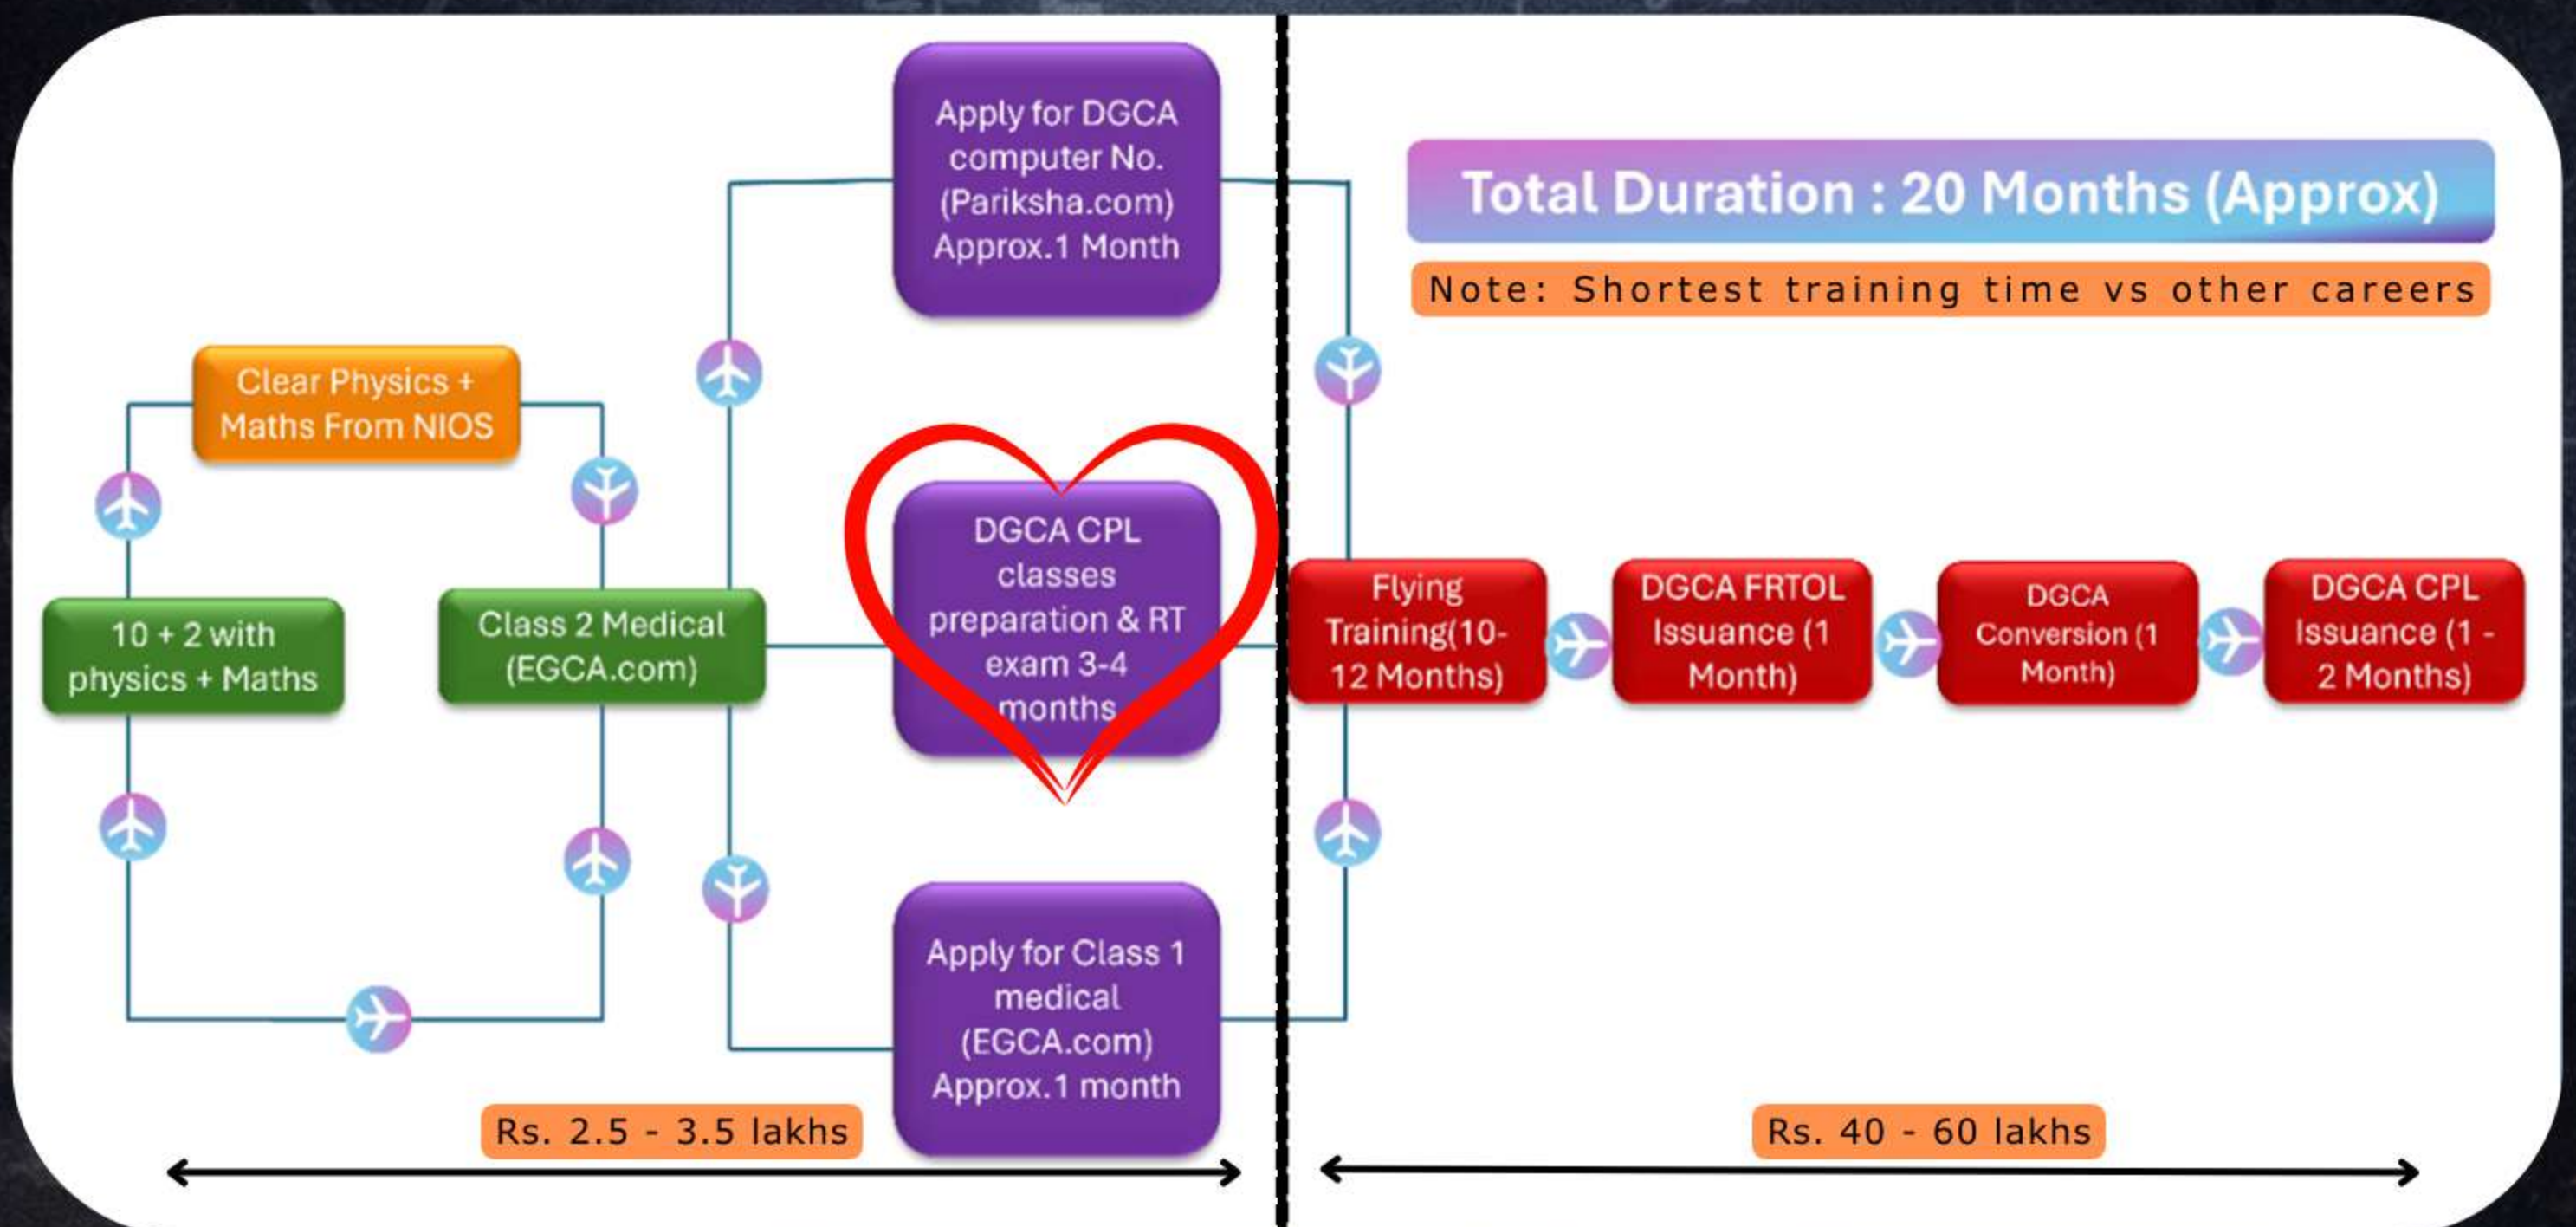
Total Duration : 20 Months (Approx)

Note: Shortest training time vs other careers

10 + 2 with physics + Maths

Clear Physics + Maths From NIOS

Class 2 Medical (EGCA.com)

Apply for DGCA computer No. (Pariksha.com) Approx.1 Month

DGCA CPL classes preparation & RT exam 3-4 months

Apply for Class 1 medical (EGCA.com) Approx.1 month

Flying Training(10-12 Months)

DGCA FRTOL Issuance (1 Month)

DGCA Conversion (1 Month)

DGCA CPL Issuance (1 - 2 Months)

Rs. 2.5 - 3.5 lakhs

Rs. 40 - 60 lakhs